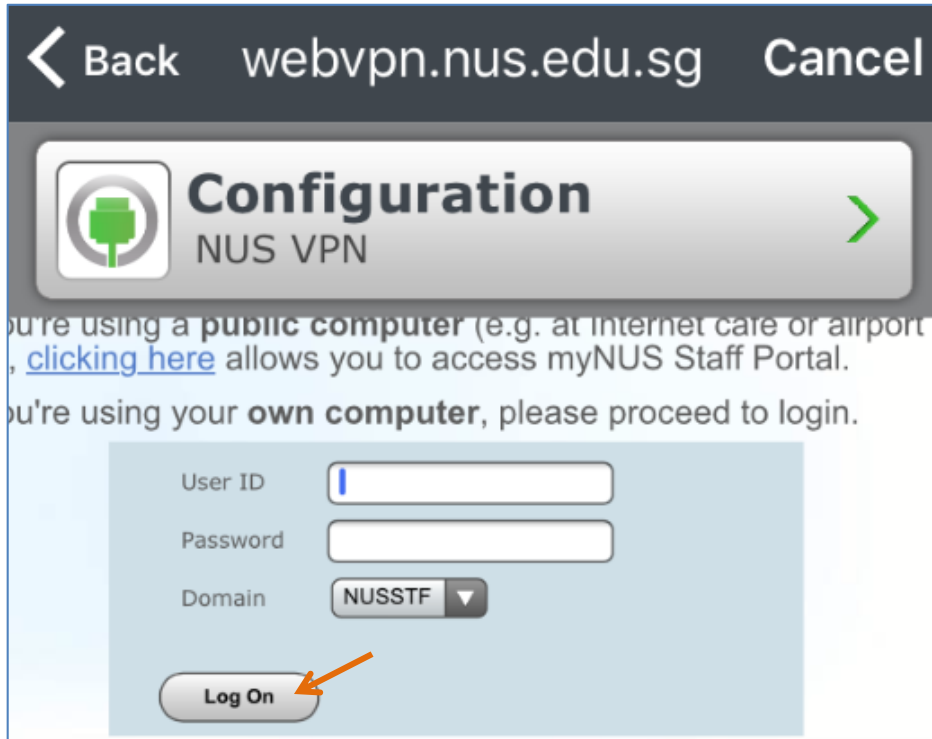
Back webvpn.nus.edu.sg Cancel

Configuration
NUS VPN

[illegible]u're using a **public computer** (e.g. at internet cafe or airport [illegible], clicking here allows you to access myNUS Staff Portal.

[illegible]u're using your **own computer**, please proceed to login.

User ID

Password

Domain NUSSTF

Log On